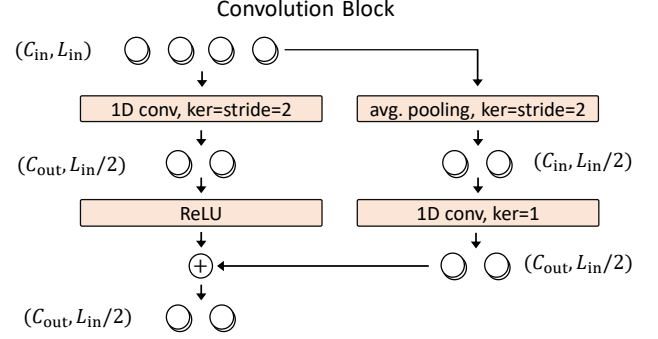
Convolution Block

$(C_{\text{in}}, L_{\text{in}})$

1D conv, ker=stride=2

avg. pooling, ker=stride=2

$(C_{\text{out}}, L_{\text{in}}/2)$

$(C_{\text{in}}, L_{\text{in}}/2)$

ReLU

1D conv, ker=1

$+$

$(C_{\text{out}}, L_{\text{in}}/2)$

$(C_{\text{out}}, L_{\text{in}}/2)$